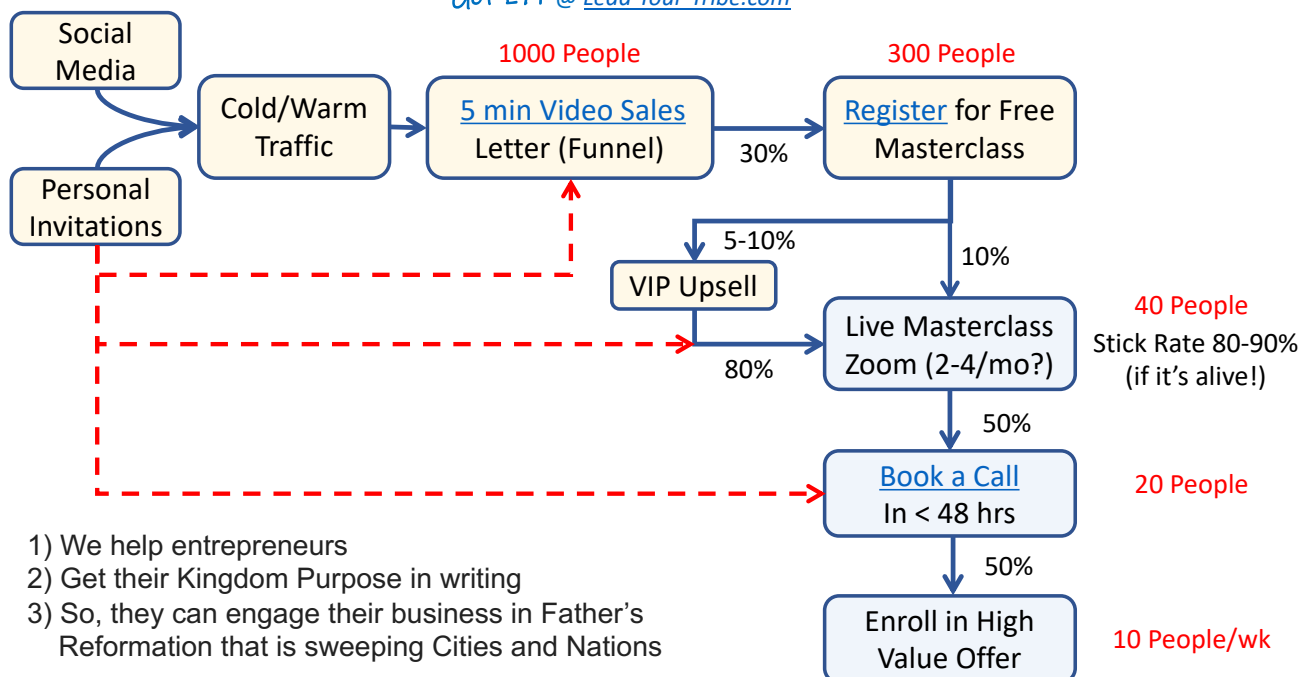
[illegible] @ Lead-Your-Tribe.com

Social Media

Personal Invitations

Cold/Warm Traffic

1000 People

5 min Video Sales Letter (Funnel)

30%

300 People

Register for Free Masterclass

5-10%

VIP Upsell

10%

80%

Live Masterclass Zoom (2-4/mo?)

40 People

Stick Rate 80-90% (if it's alive!)

50%

Book a Call In < 48 hrs

20 People

50%

Enroll in High Value Offer

10 People/wk

1) We help entrepreneurs
2) Get their Kingdom Purpose in writing
3) So, they can engage their business in Father's Reformation that is sweeping Cities and Nations